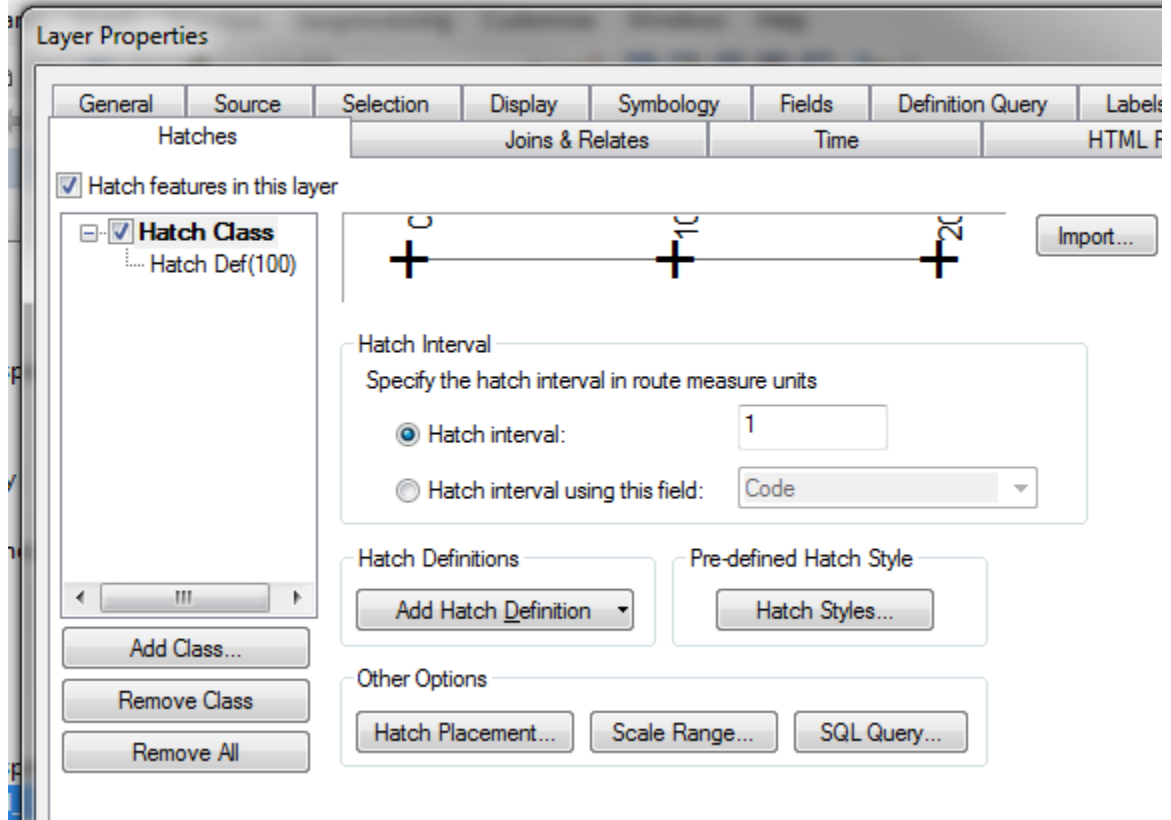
Layer Properties

General | Source | Selection | Display | Symbology | Fields | Definition Query | Labels
Hatches | Joins & Relates | Time | HTML P

Hatch features in this layer

Hatch Class
Hatch Def(100)

0 10 20

Import...

Hatch Interval
Specify the hatch interval in route measure units
Hatch interval: 1
Hatch interval using this field: Code

Hatch Definitions
Add Hatch Definition

Pre-defined Hatch Style
Hatch Styles...

Add Class...
Remove Class
Remove All

Other Options
Hatch Placement... Scale Range... SQL Query...